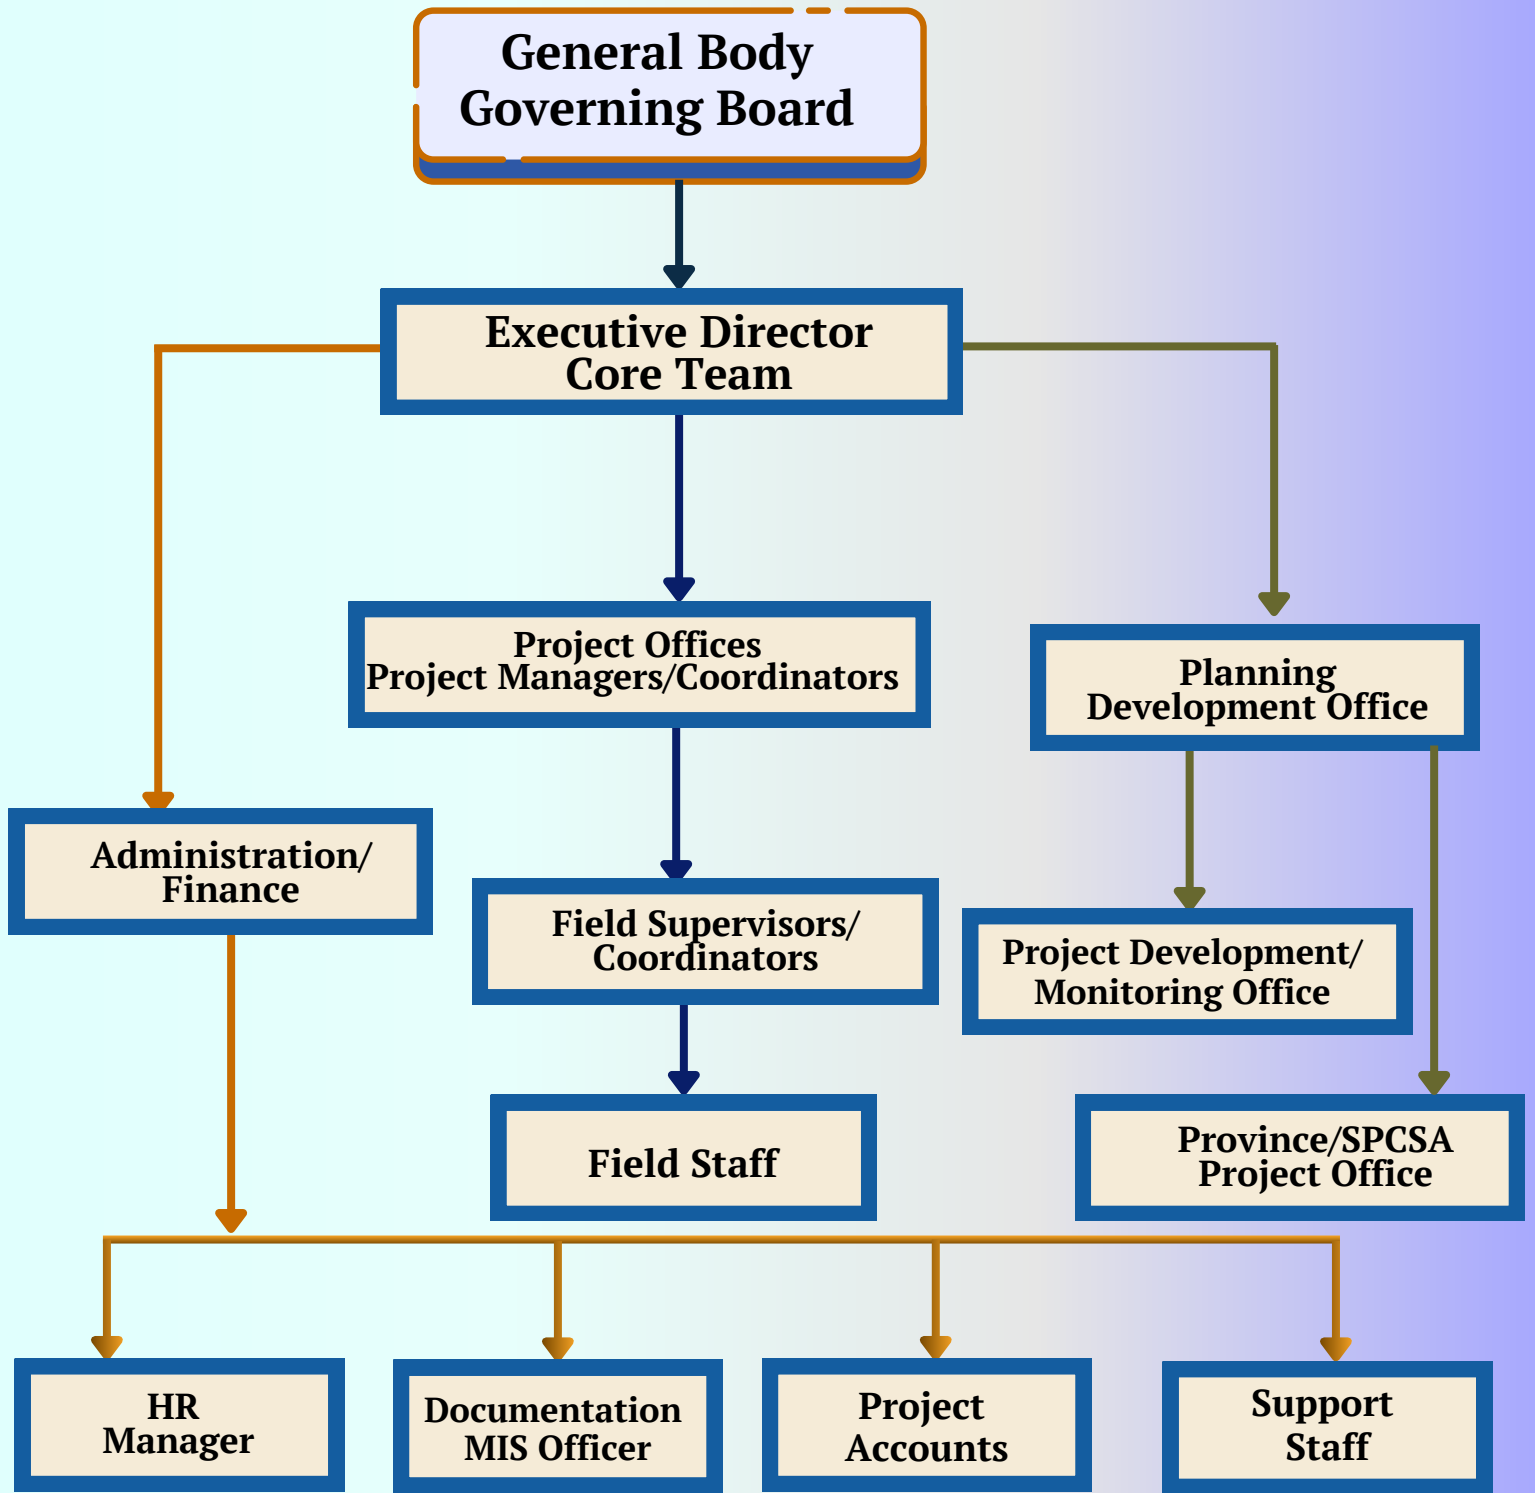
General Body
Governing Board

Executive Director
Core Team

Project Offices
Project Managers/Coordinators

Planning
Development Office

Administration/
Finance

Field Supervisors/
Coordinators

Project Development/
Monitoring Office

Field Staff

Province/SPCSA
Project Office

HR
Manager

Documentation
MIS Officer

Project
Accounts

Support
Staff